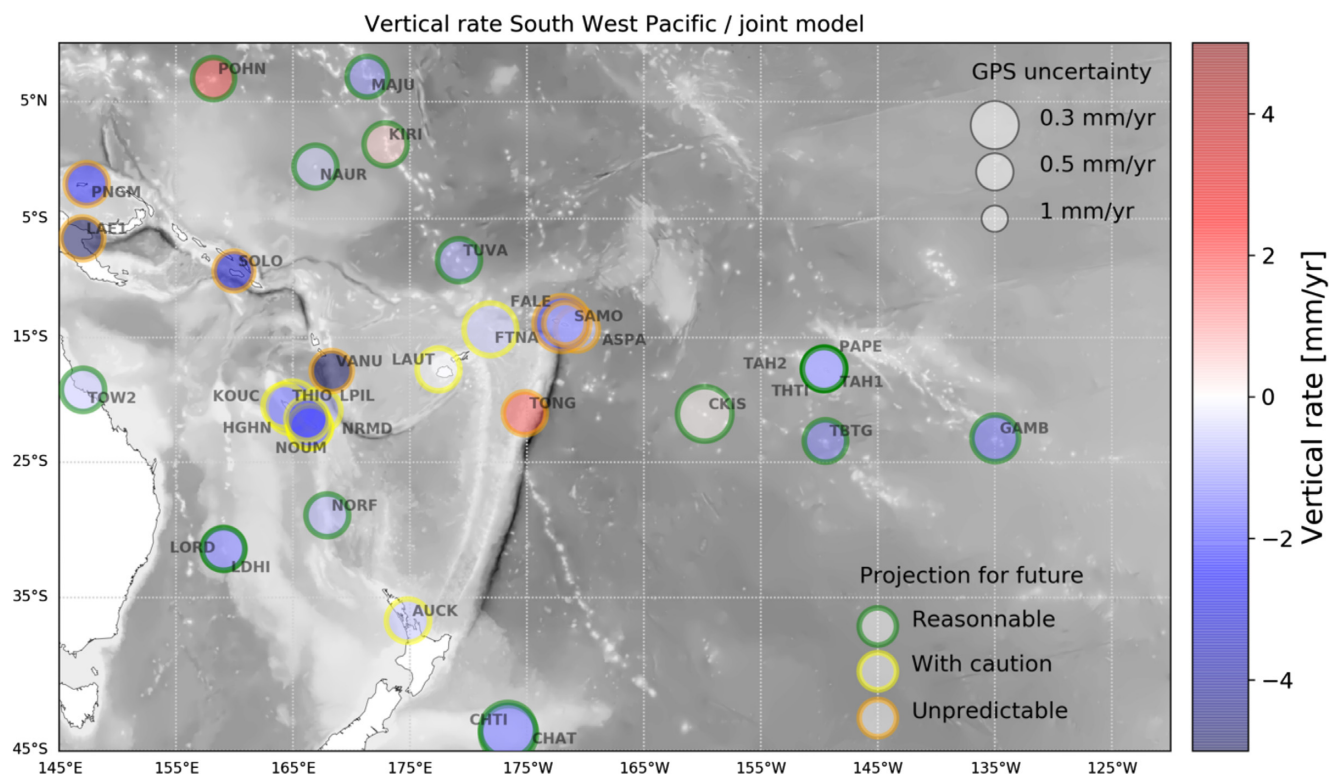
Vertical rate South West Pacific / joint model

GPS uncertainty
0.3 mm/yr
0.5 mm/yr
1 mm/yr

POHN
MAJU
KIRI
NAUR
PNGM
LAE1
SOLO
TUVA
FALE
SAMO
FTNA
ASPA
LAUT
VANU
TOW2
KOUC
THIO
LPIL
HGHN
NRMD
NOUM
TONG
CKIS
TAH2
PAPE
TAH1
THTI
TBTG
GAMB
NORF
LORD
LDHI
AUCK
CHTI
CHAT

Projection for future
Reasonnable
With caution
Unpredictable

5°N
5°S
15°S
25°S
35°S
45°S
145°E
155°E
165°E
175°E
175°W
165°W
155°W
145°W
135°W
125°W

4
2
0
−2
−4
Vertical rate [mm/yr]